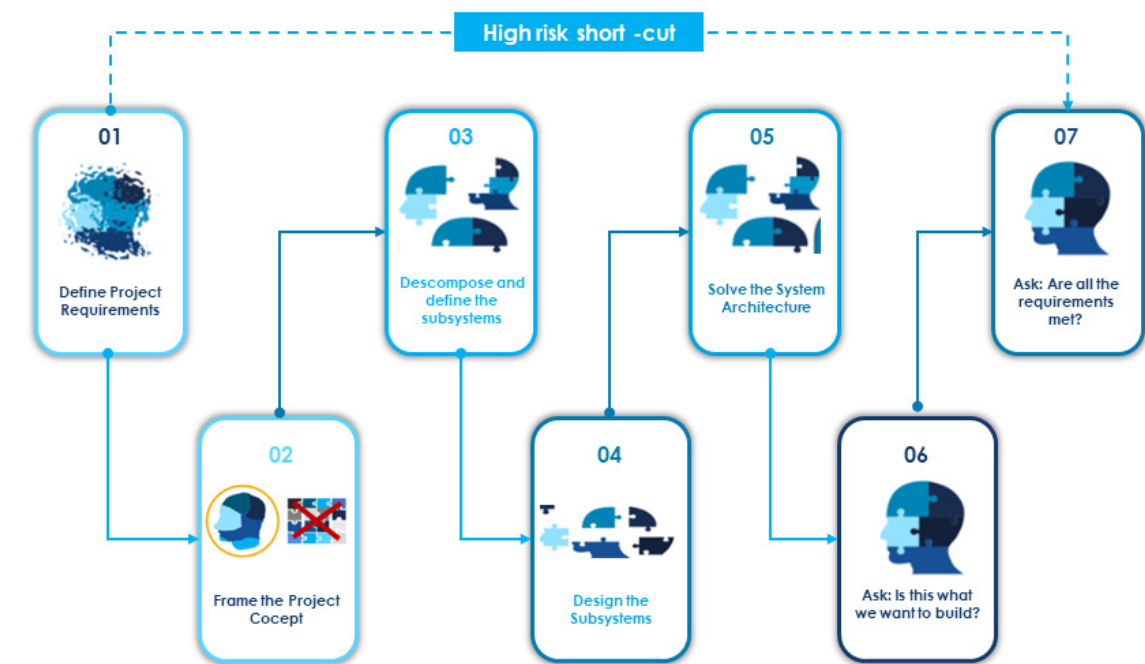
High risk short -cut

01

Define Project Requirements

02

Frame the Project Cocept

03

Descompose and define the subsystems

04

Design the Subsystems

05

Solve the System Architecture

06

Ask: Is this what we want to build?

07

Ask: Are all the requirements met?